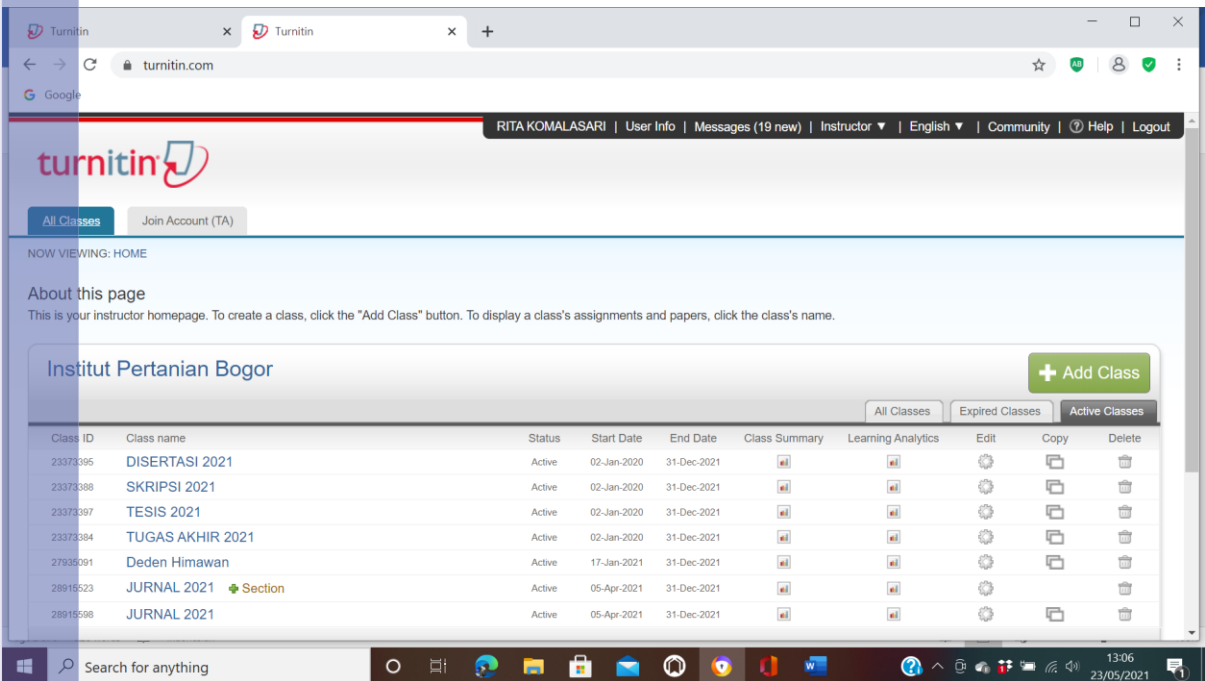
Turnitin | Turnitin

turnitin.com

Google

RITA KOMALASARI | User Info | Messages (19 new) | Instructor ▼ | English ▼ | Community | Help | Logout

turnitin

All Classes | Join Account (TA)

NOW VIEWING: HOME

About this page

This is your instructor homepage. To create a class, click the "Add Class" button. To display a class's assignments and papers, click the class's name.

Institut Pertanian Bogor

Add Class

All Classes | Expired Classes | Active Classes

| Class ID | Class name | Status | Start Date | End Date | Class Summary | Learning Analytics | Edit | Copy | Delete |
|---|---|---|---|---|---|---|---|---|---|
| 23373395 | DISERTASI 2021 | Active | 02-Jan-2020 | 31-Dec-2021 | | | | | |
| 23373388 | SKRIPSI 2021 | Active | 02-Jan-2020 | 31-Dec-2021 | | | | | |
| 23373397 | TESIS 2021 | Active | 02-Jan-2020 | 31-Dec-2021 | | | | | |
| 23373384 | TUGAS AKHIR 2021 | Active | 02-Jan-2020 | 31-Dec-2021 | | | | | |
| 27935091 | Deden Himawan | Active | 17-Jan-2021 | 31-Dec-2021 | | | | | |
| 28915523 | JURNAL 2021 Section | Active | 05-Apr-2021 | 31-Dec-2021 | | | | | |
| 28915598 | JURNAL 2021 | Active | 05-Apr-2021 | 31-Dec-2021 | | | | | |

Search for anything

13:06
23/05/2021